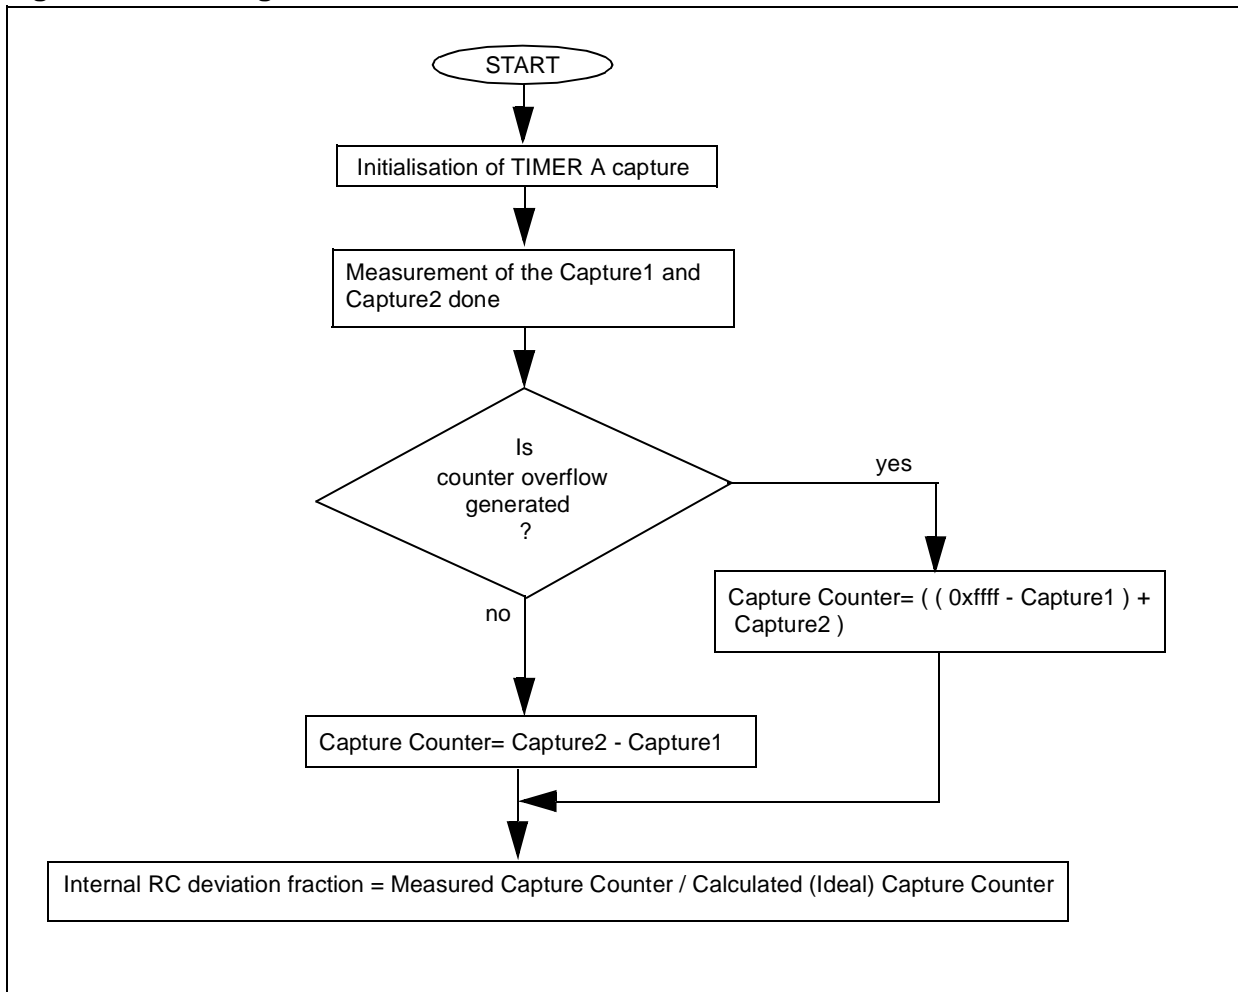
START

Initialisation of TIMER A capture

Measurement of the Capture1 and Capture2 done

Is counter overflow generated ?

yes

no

Capture Counter= ( ( 0xffff - Capture1 ) + Capture2 )

Capture Counter= Capture2 - Capture1

Internal RC deviation fraction = Measured Capture Counter / Calculated (Ideal) Capture Counter